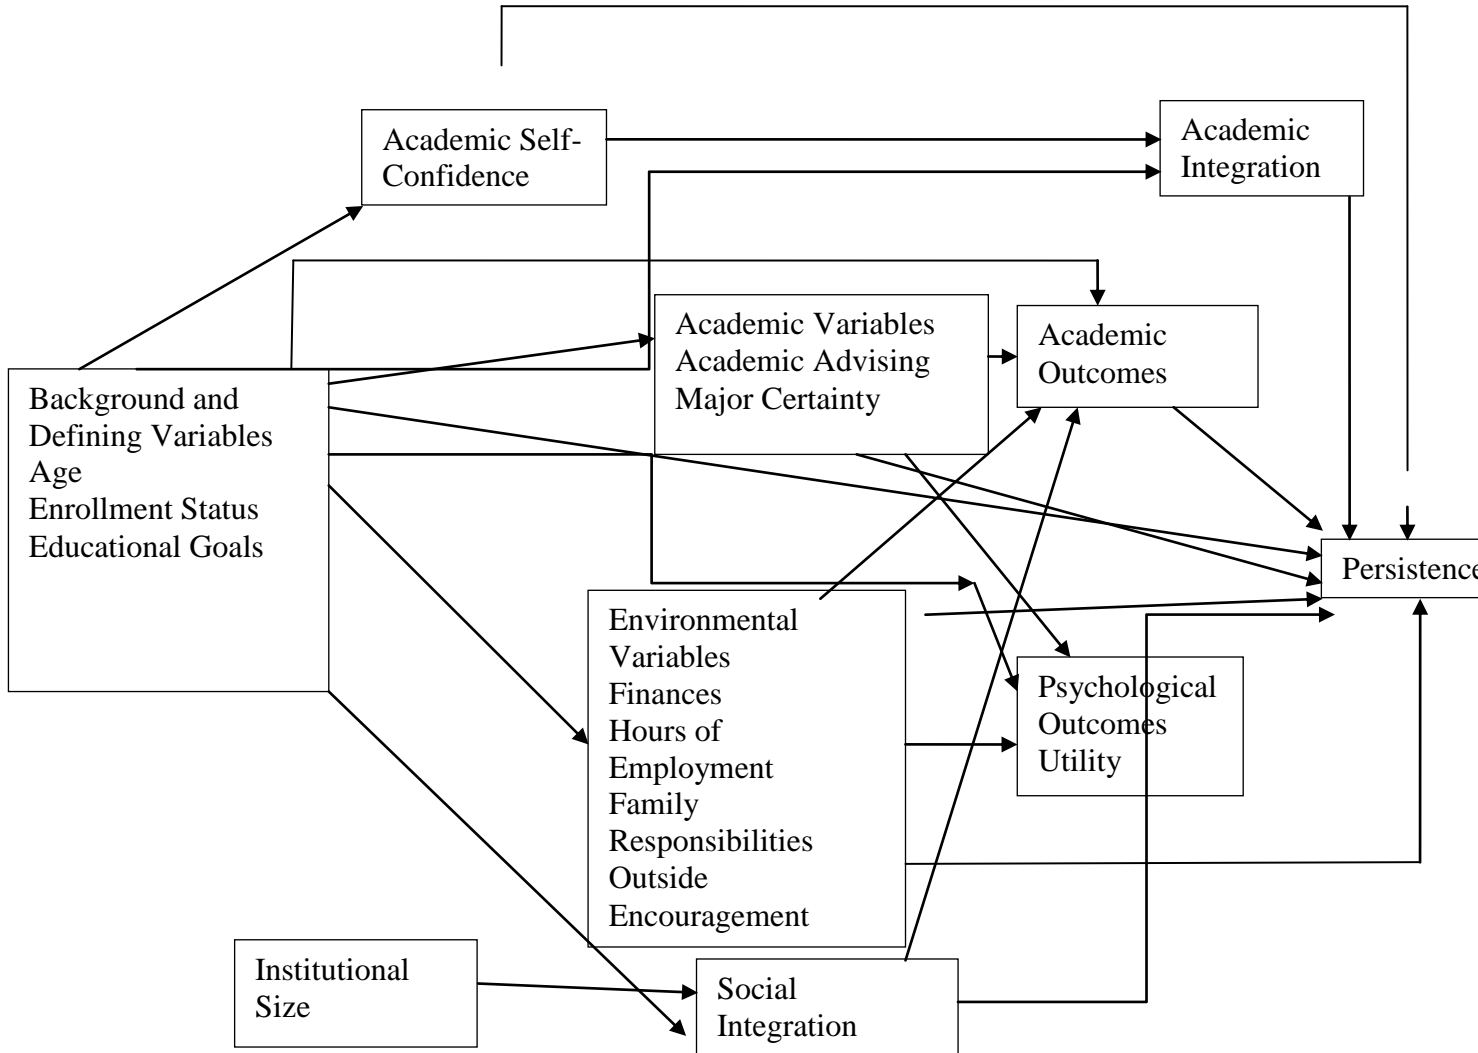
Academic Self-Confidence

Academic Integration

Academic Variables
Academic Advising
Major Certainty

Academic Outcomes

Background and Defining Variables
Age
Enrollment Status
Educational Goals

Persistence

Environmental Variables
Finances
Hours of Employment
Family Responsibilities
Outside Encouragement

Psychological Outcomes
Utility

Institutional Size

Social Integration